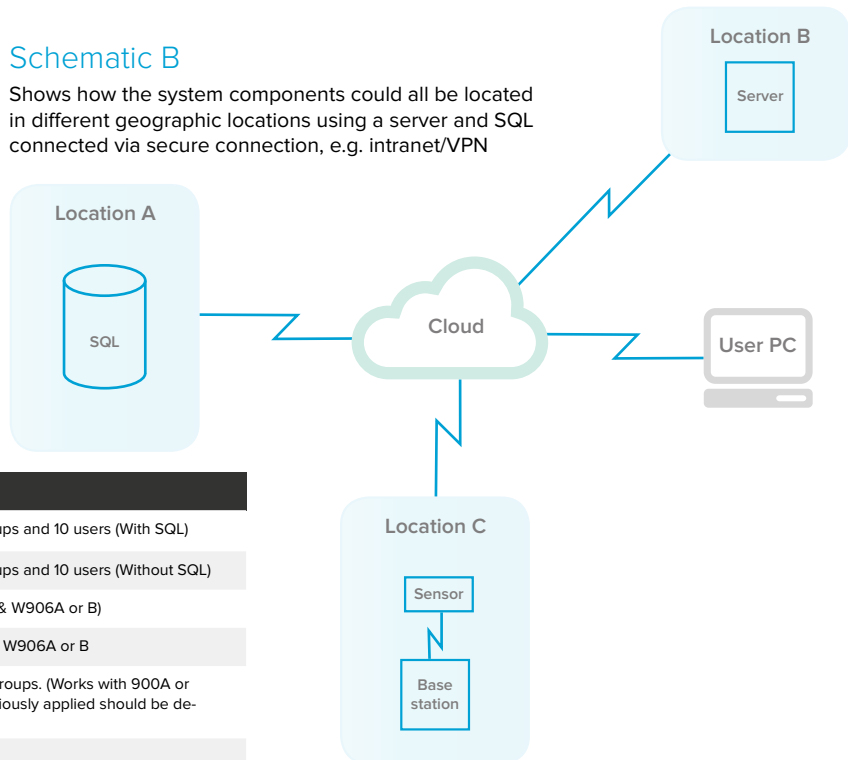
Schematic B

Shows how the system components could all be located in different geographic locations using a server and SQL connected via secure connection, e.g. intranet/VPN

Location B

Server

Location A

SQL

Cloud

User PC

Location C

Sensor

Base station

| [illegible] |
|---|
| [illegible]ps and 10 users (With SQL) |
| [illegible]ps and 10 users (Without SQL) |
| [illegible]& W906A or B) |
| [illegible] W906A or B |
| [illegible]roups. (Works with 900A or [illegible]iously applied should be de- |
| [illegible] |